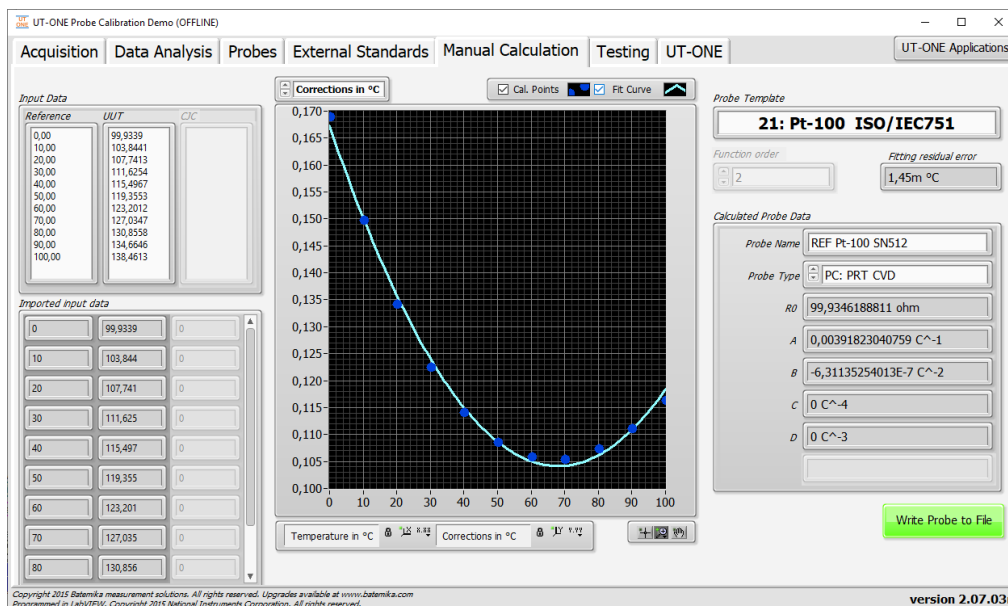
UT-ONE Probe Calibration Demo (OFFLINE)

Acquisition | Data Analysis | Probes | External Standards | Manual Calculation | Testing | UT-ONE

UT-ONE Applications

Input Data

Reference
0,00
10,00
20,00
30,00
40,00
50,00
60,00
70,00
80,00
90,00
100,00

UUT
99,9339
103,8441
107,7413
111,6254
115,4967
119,3553
123,2012
127,0347
130,8558
134,6646
138,4613

CJC

Imported input data

| | | |
|---|---|---|
| 0 | 99,9339 | 0 |
| 10 | 103,844 | 0 |
| 20 | 107,741 | 0 |
| 30 | 111,625 | 0 |
| 40 | 115,497 | 0 |
| 50 | 119,355 | 0 |
| 60 | 123,201 | 0 |
| 70 | 127,035 | 0 |
| 80 | 130,856 | 0 |

Corrections in °C

Cal. Points   Fit Curve

0,170
0,165
0,160
0,155
0,150
0,145
0,140
0,135
0,130
0,125
0,120
0,115
0,110
0,105
0,100
0 10 20 30 40 50 60 70 80 90 100

Temperature in °C   Corrections in °C

Probe Template
21: Pt-100 ISO/IEC751

Function order
2

Fitting residual error
1,45m °C

Calculated Probe Data

Probe Name   REF Pt-100 SN512
Probe Type   PC: PRT CVD
R0   99,9346188811 ohm
A   0,00391823040759 C^-1
B   -6,31135254013E-7 C^-2
C   0 C^-4
D   0 C^-3

Write Probe to File

Copyright 2015 Batemika measurement solutions. All rights reserved. Upgrades available at www.batemika.com
Programmed in LabVIEW. Copyright 2015 National Instruments Corporation. All rights reserved.

version 2.07.03